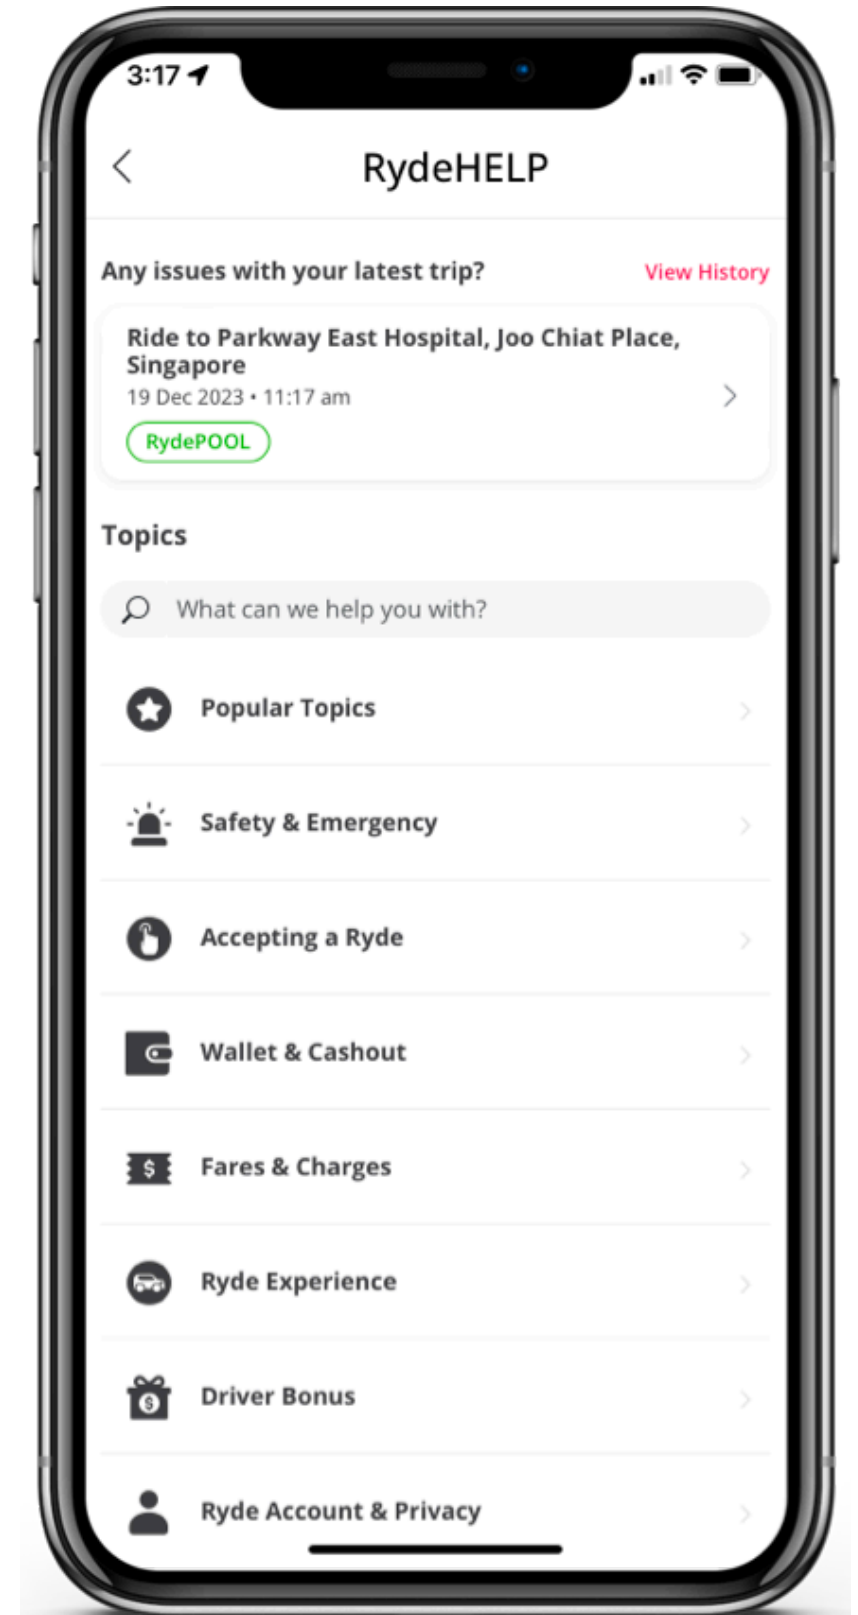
3:17

RydeHELP

Any issues with your latest trip?

View History

Ride to Parkway East Hospital, Joo Chiat Place, Singapore

19 Dec 2023 • 11:17 am

RydePOOL

Topics

What can we help you with?

Popular Topics

Safety & Emergency

Accepting a Ryde

Wallet & Cashout

$

Fares & Charges

Ryde Experience

$

Driver Bonus

Ryde Account & Privacy